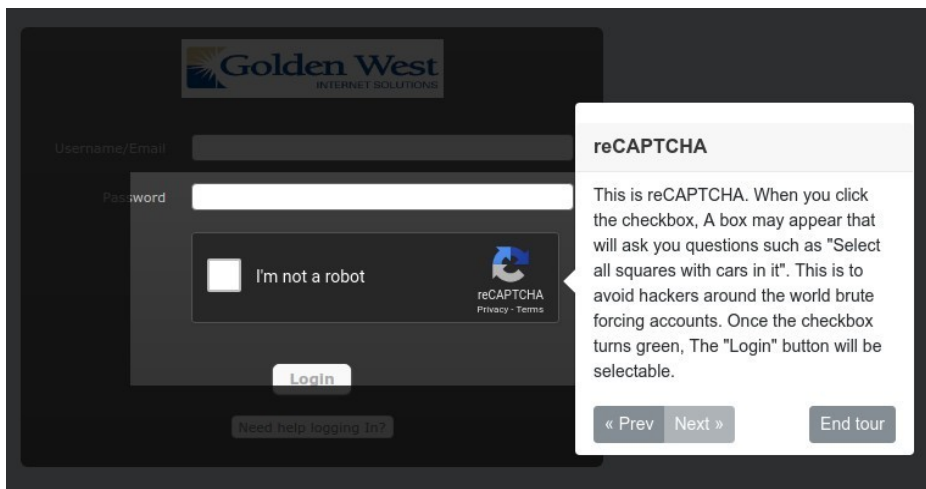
Golden West
INTERNET SOLUTIONS

Username/Email

Password

I'm not a robot

reCAPTCHA
Privacy - Terms

Login

Need help logging In?

reCAPTCHA

This is reCAPTCHA. When you click the checkbox, A box may appear that will ask you questions such as "Select all squares with cars in it". This is to avoid hackers around the world brute forcing accounts. Once the checkbox turns green, The "Login" button will be selectable.

« Prev Next »

End tour